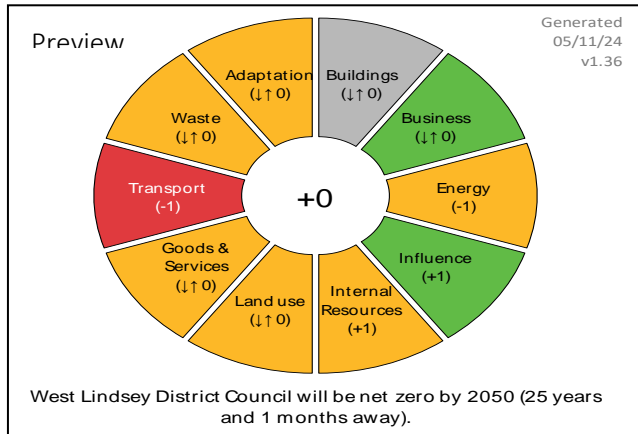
Preview

Generated
05/11/24
v1.36

Adaptation
(↓↑0)

Buildings
(↓↑0)

Waste
(↓↑0)

Business
(↓↑0)

Transport
(-1)

+0

Energy
(-1)

Goods &
Services
(↓↑0)

Influence
(+1)

Land use
(↓↑0)

Internal
Resources
(+1)

West Lindsey District Council will be net zero by 2050 (25 years and 1 months away).